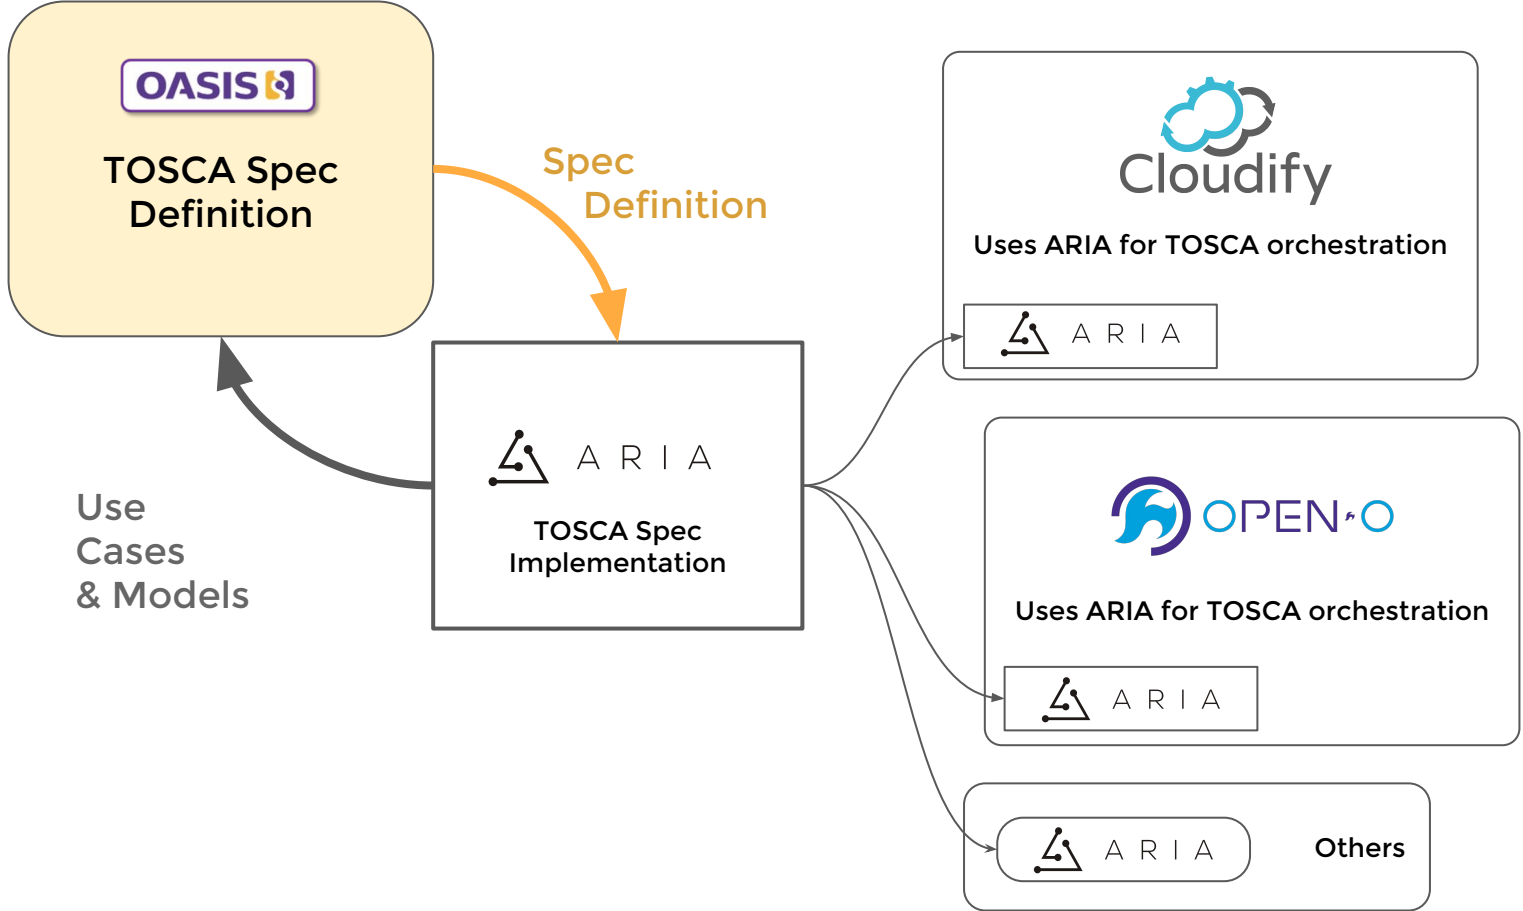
OASIS

TOSCA Spec Definition

Spec Definition

Cloudify

Uses ARIA for TOSCA orchestration

ARIA

ARIA

TOSCA Spec Implementation

Use Cases & Models

OPEN-O

Uses ARIA for TOSCA orchestration

ARIA

ARIA

Others